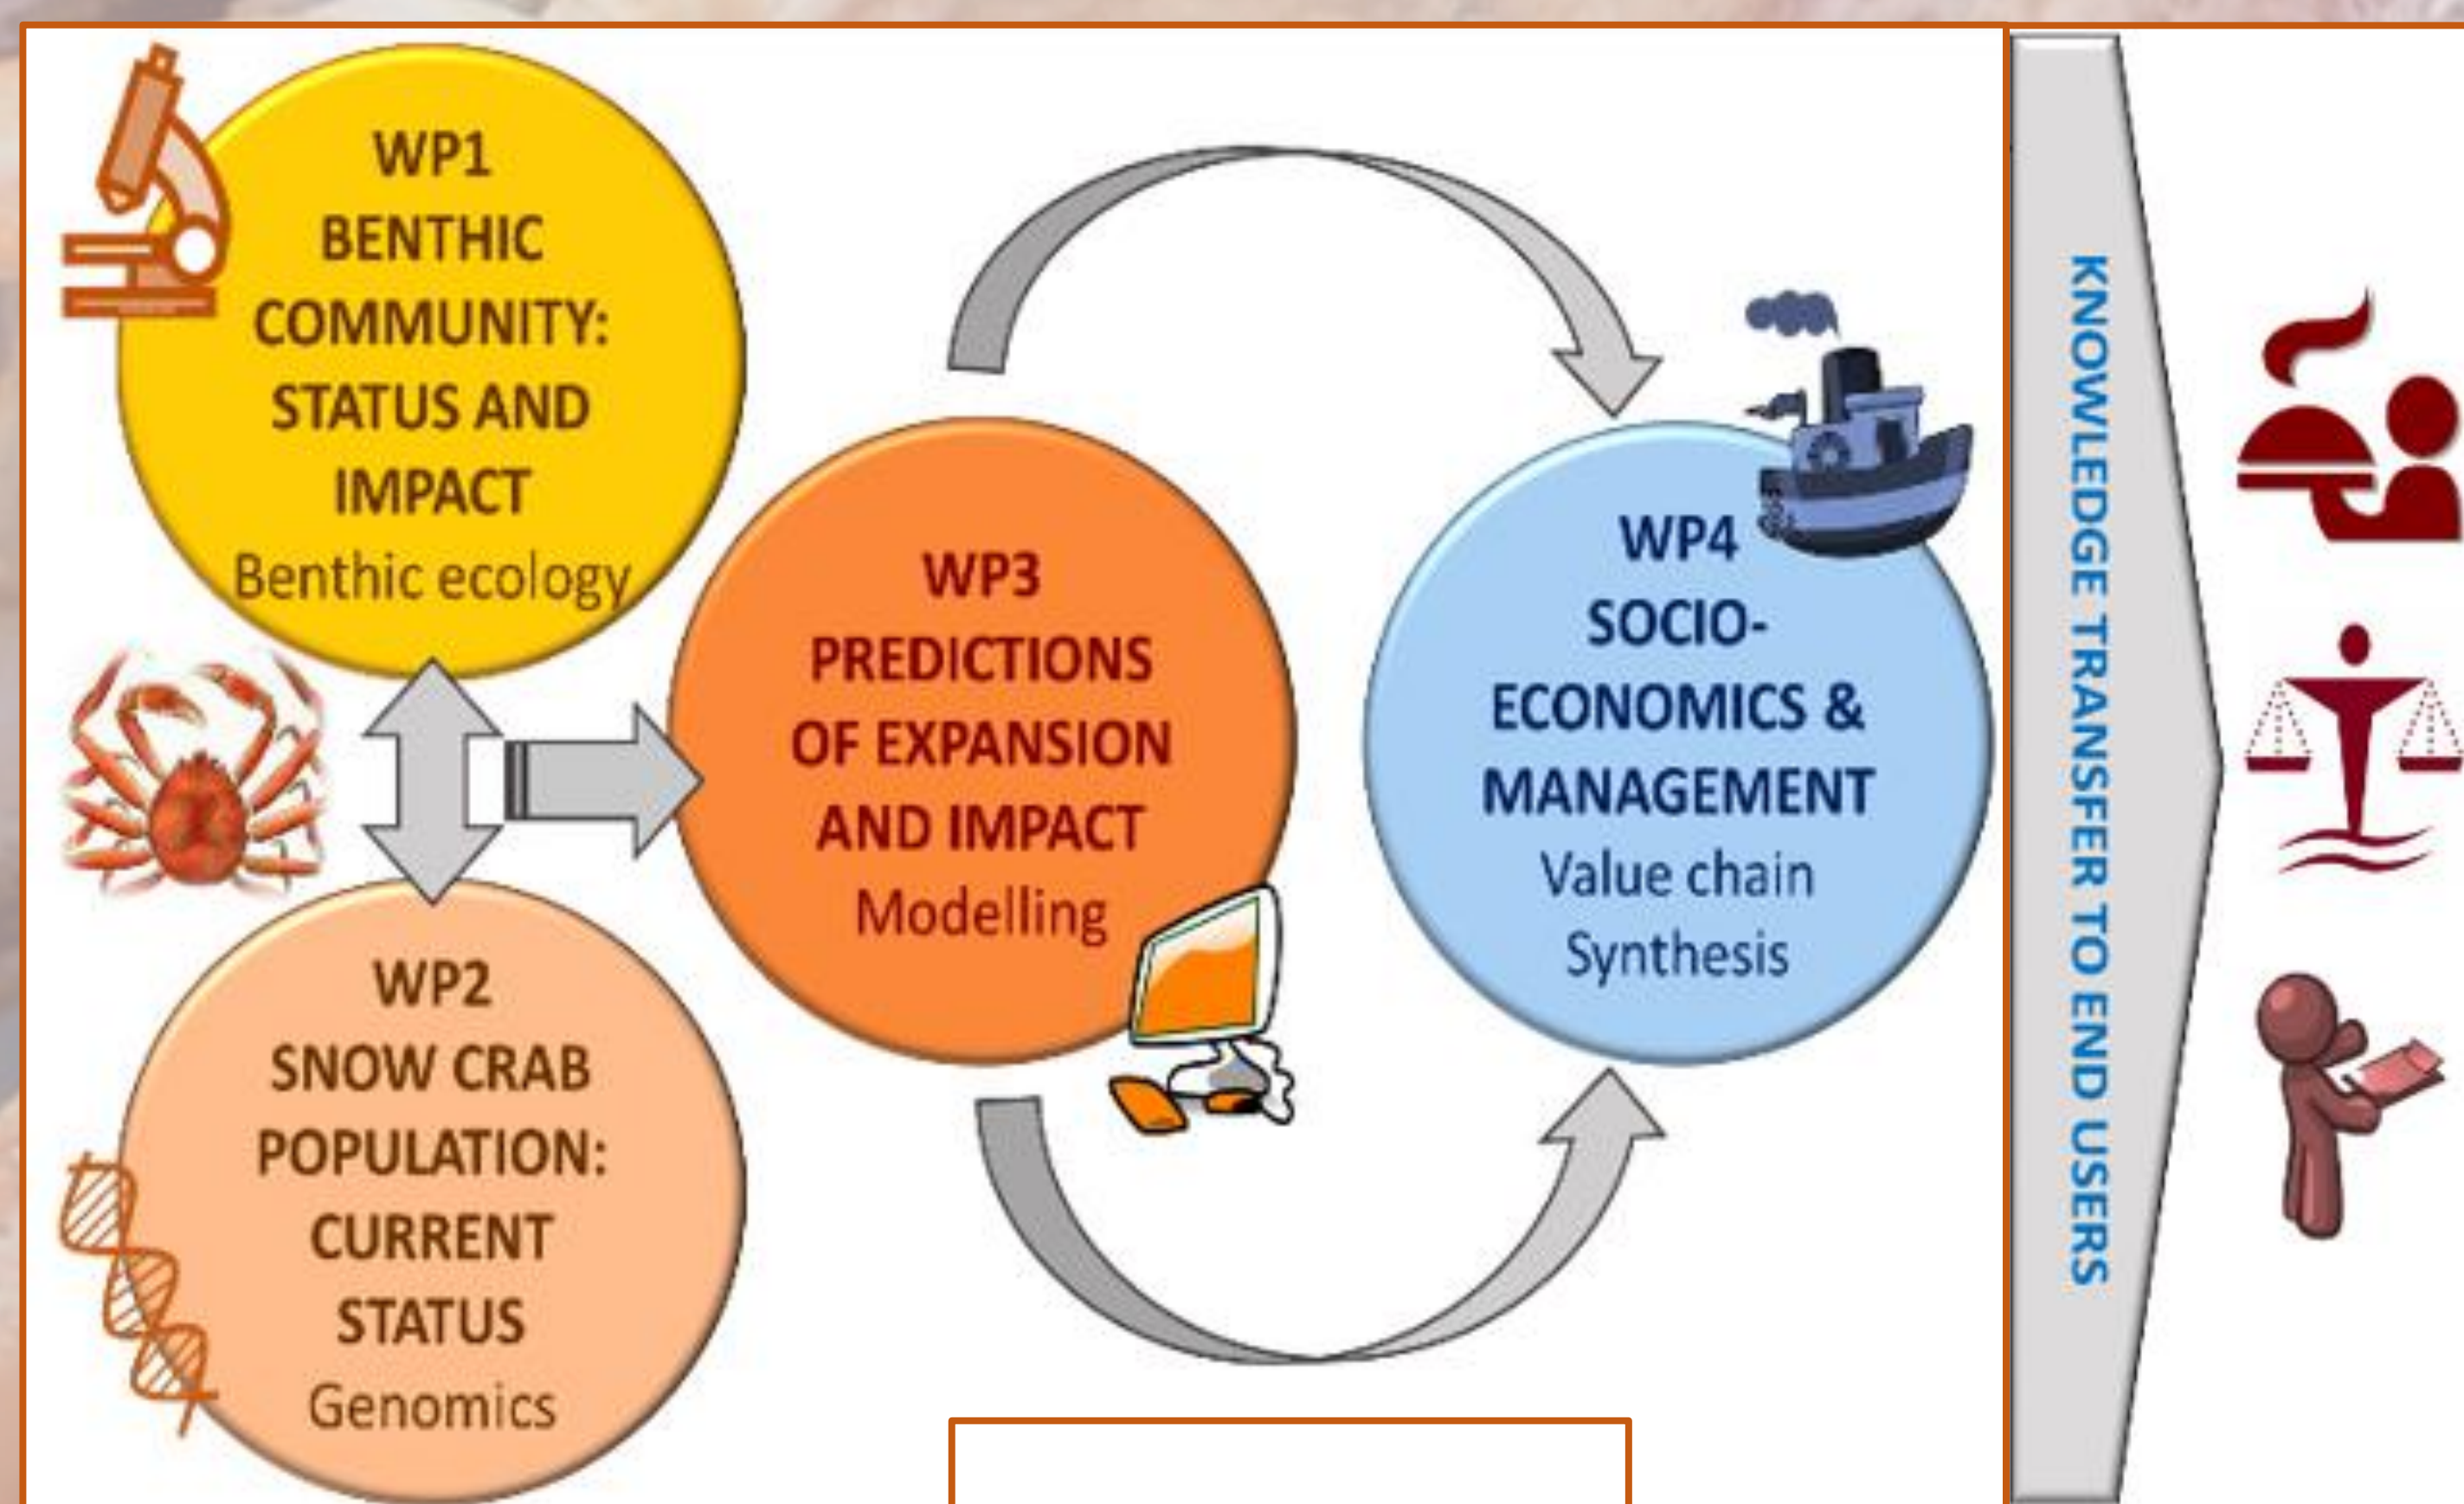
WP1
BENTHIC COMMUNITY: STATUS AND IMPACT
Benthic ecology

WP2
SNOW CRAB POPULATION: CURRENT STATUS
Genomics

WP3
PREDICTIONS OF EXPANSION AND IMPACT
Modelling

WP4
SOCIO-ECONOMICS & MANAGEMENT
Value chain
Synthesis

KNOWLEDGE TRANSFER TO END USERS